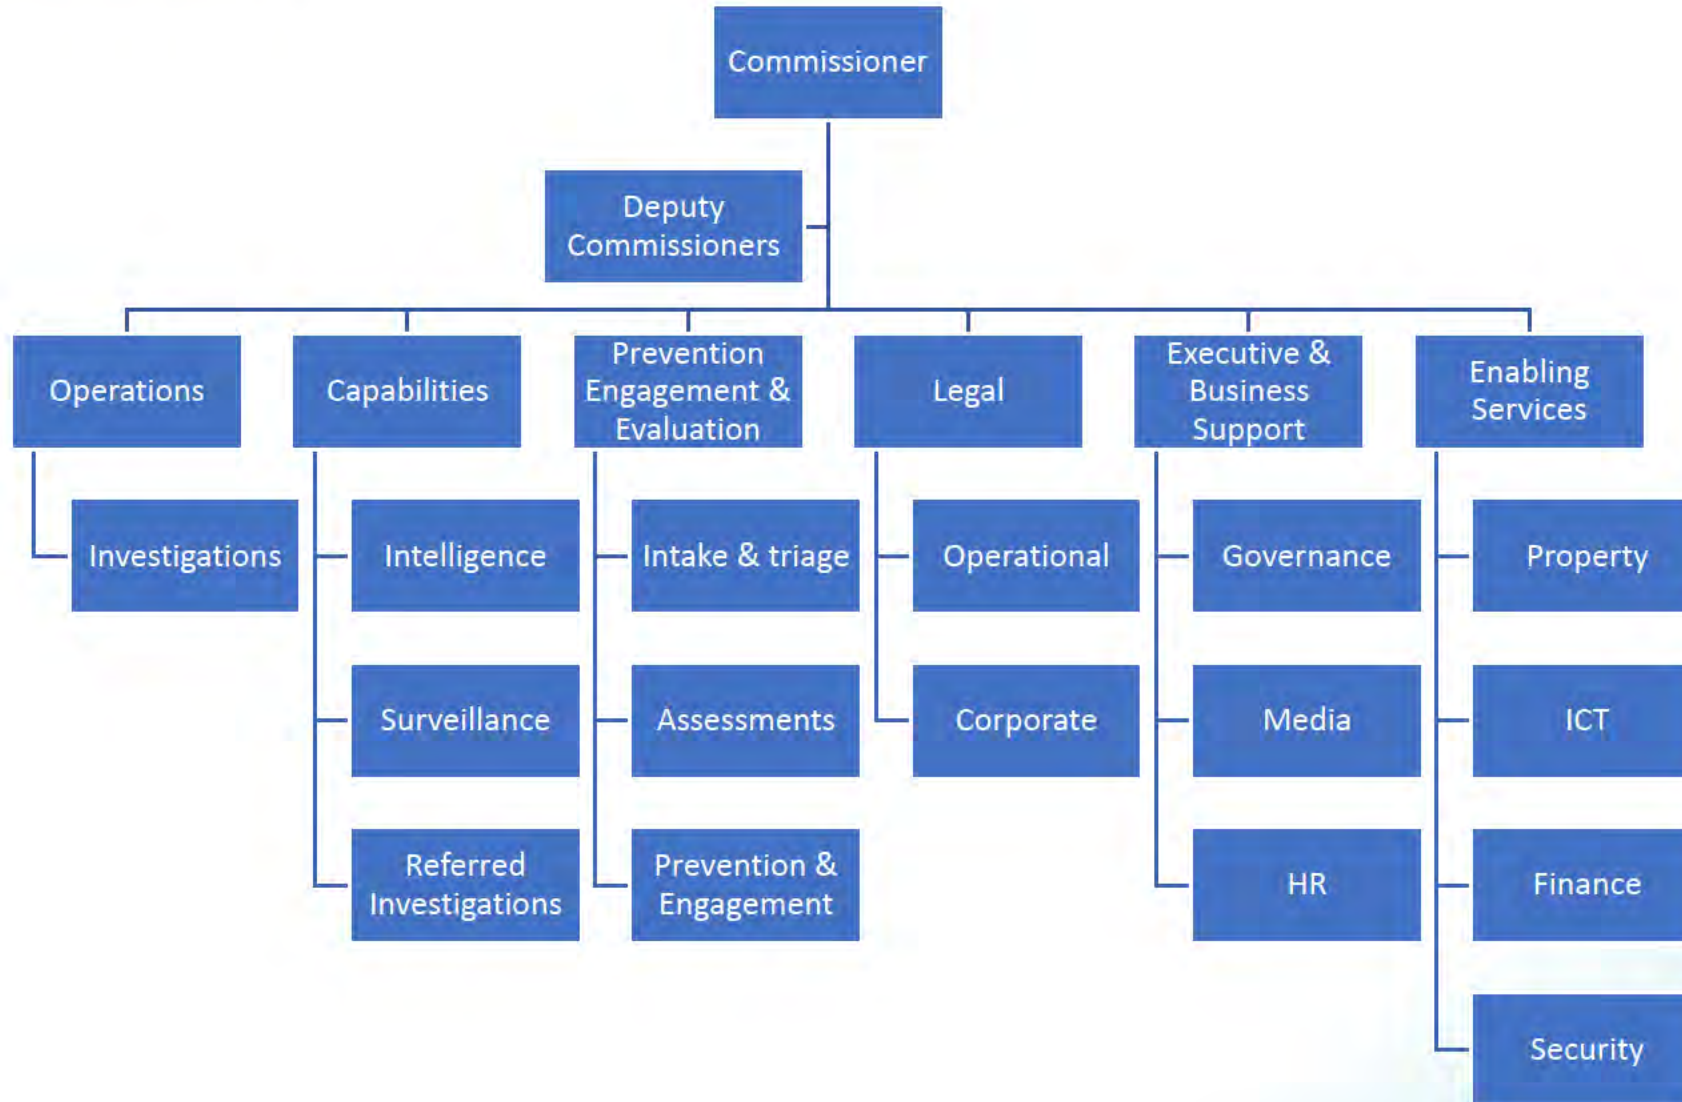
Commissioner

Deputy Commissioners

Operations

Investigations

Capabilities

Intelligence

Surveillance

Referred Investigations

Prevention Engagement & Evaluation

Intake & triage

Assessments

Prevention & Engagement

Legal

Operational

Corporate

Executive & Business Support

Governance

Media

HR

Enabling Services

Property

ICT

Finance

Security